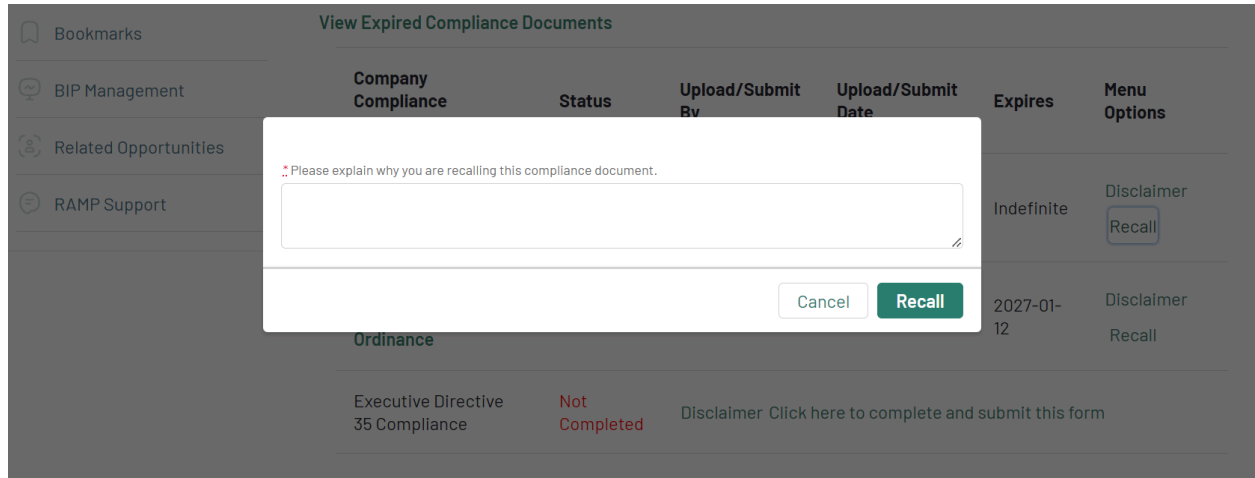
Bookmarks

BIP Management

Related Opportunities

RAMP Support

View Expired Compliance Documents

| Company Compliance | Status | Upload/Submit By | Upload/Submit Date | Expires | Menu Options |
|---|---|---|---|---|---|
| | | | | Indefinite | Disclaimer Recall |
| Ordinance | | | | 2027-01-12 | Disclaimer Recall |
| Executive Directive 35 Compliance | Not Completed | Disclaimer Click here to complete and submit this form | | | |

* Please explain why you are recalling this compliance document.

Cancel Recall